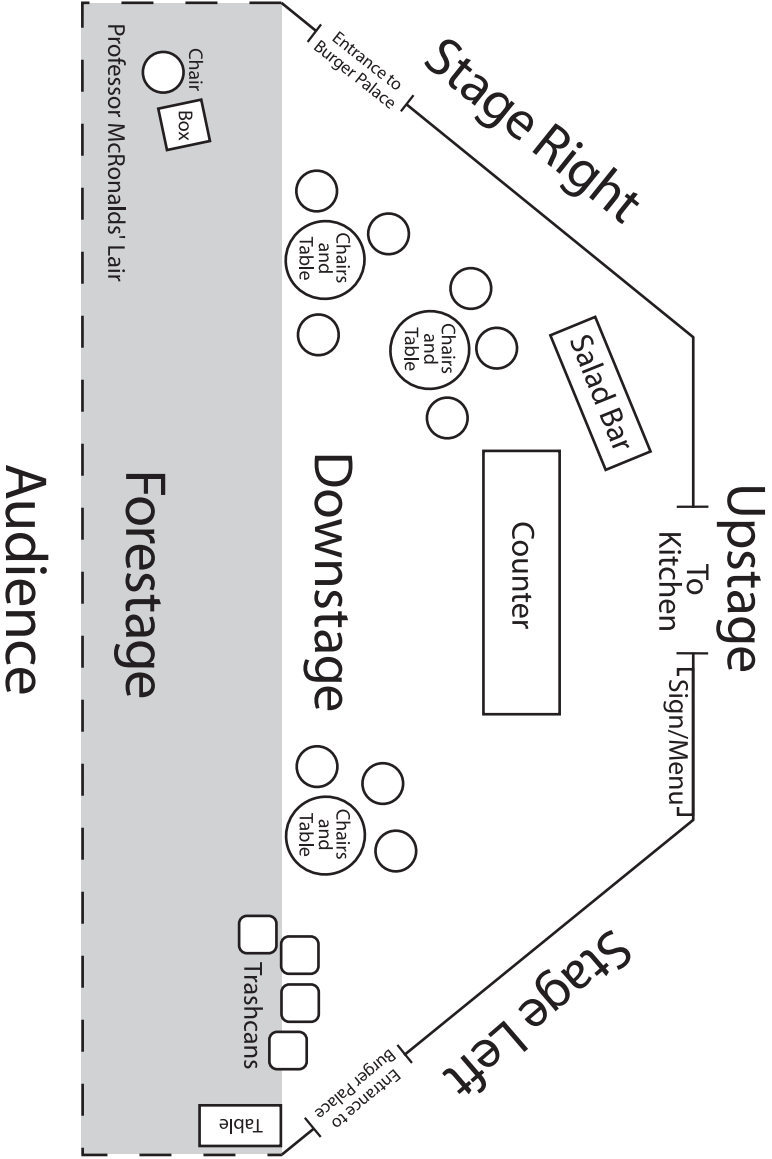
Professor McRonalds' Lair

Chair

Box

Entrance to Burger Palace

Stage Right

Chairs and Table

Chairs and Table

Salad Bar

Counter

Upstage

To Kitchen

Sign/Menu

Audience

Forestage

Downstage

Chairs and Table

Trashcans

Stage Left

Entrance to Burger Palace

Table